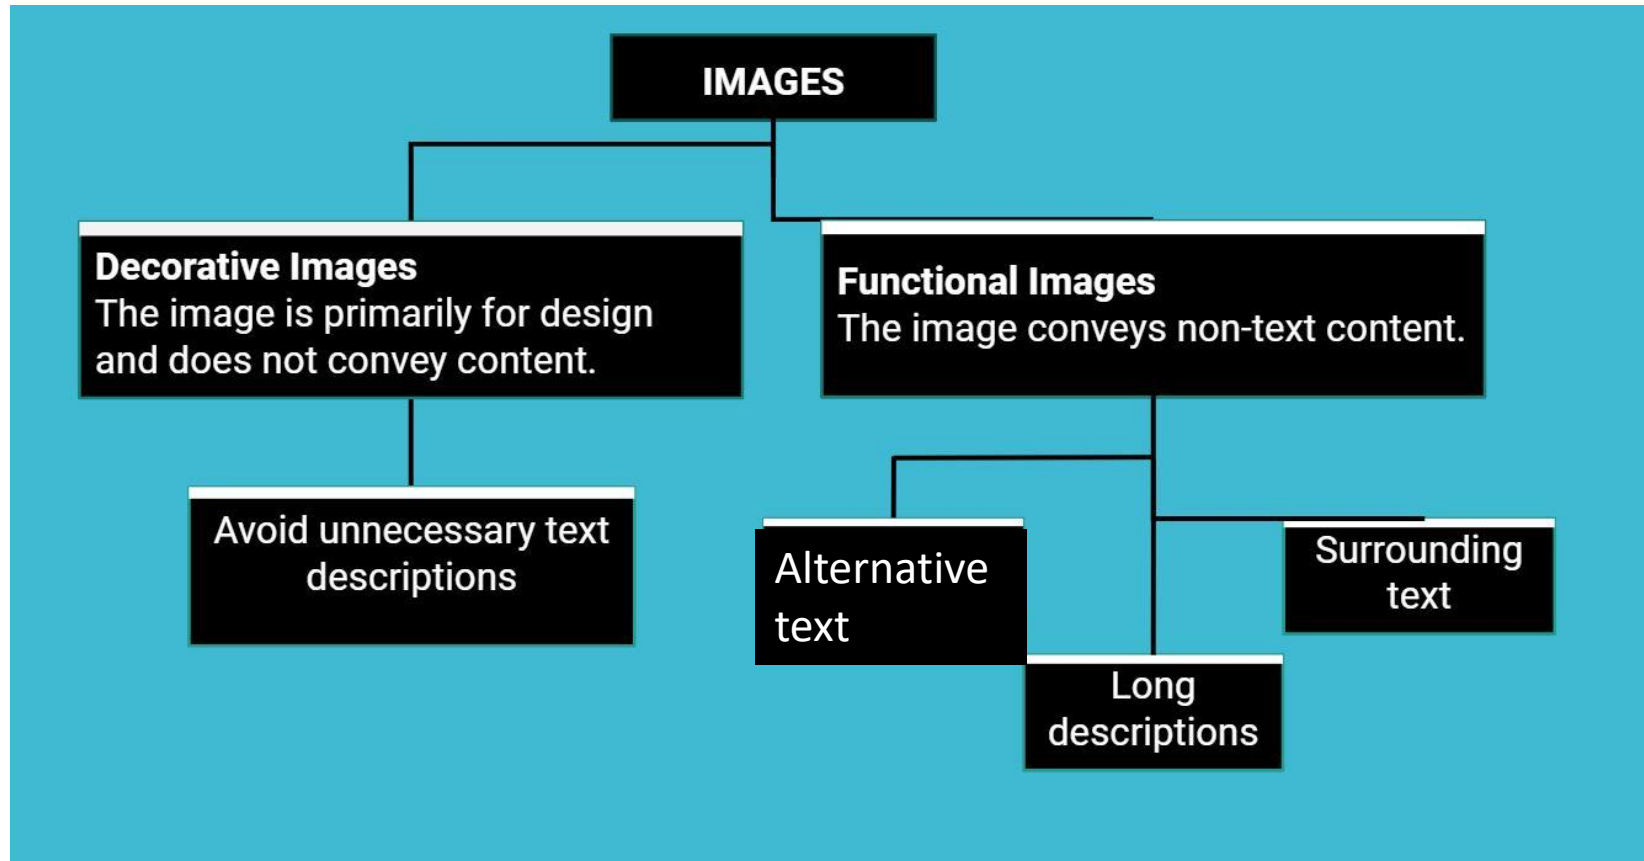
IMAGES

Decorative Images
The image is primarily for design and does not convey content.

Functional Images
The image conveys non-text content.

Avoid unnecessary text descriptions

Alternative text

Long descriptions

Surrounding text